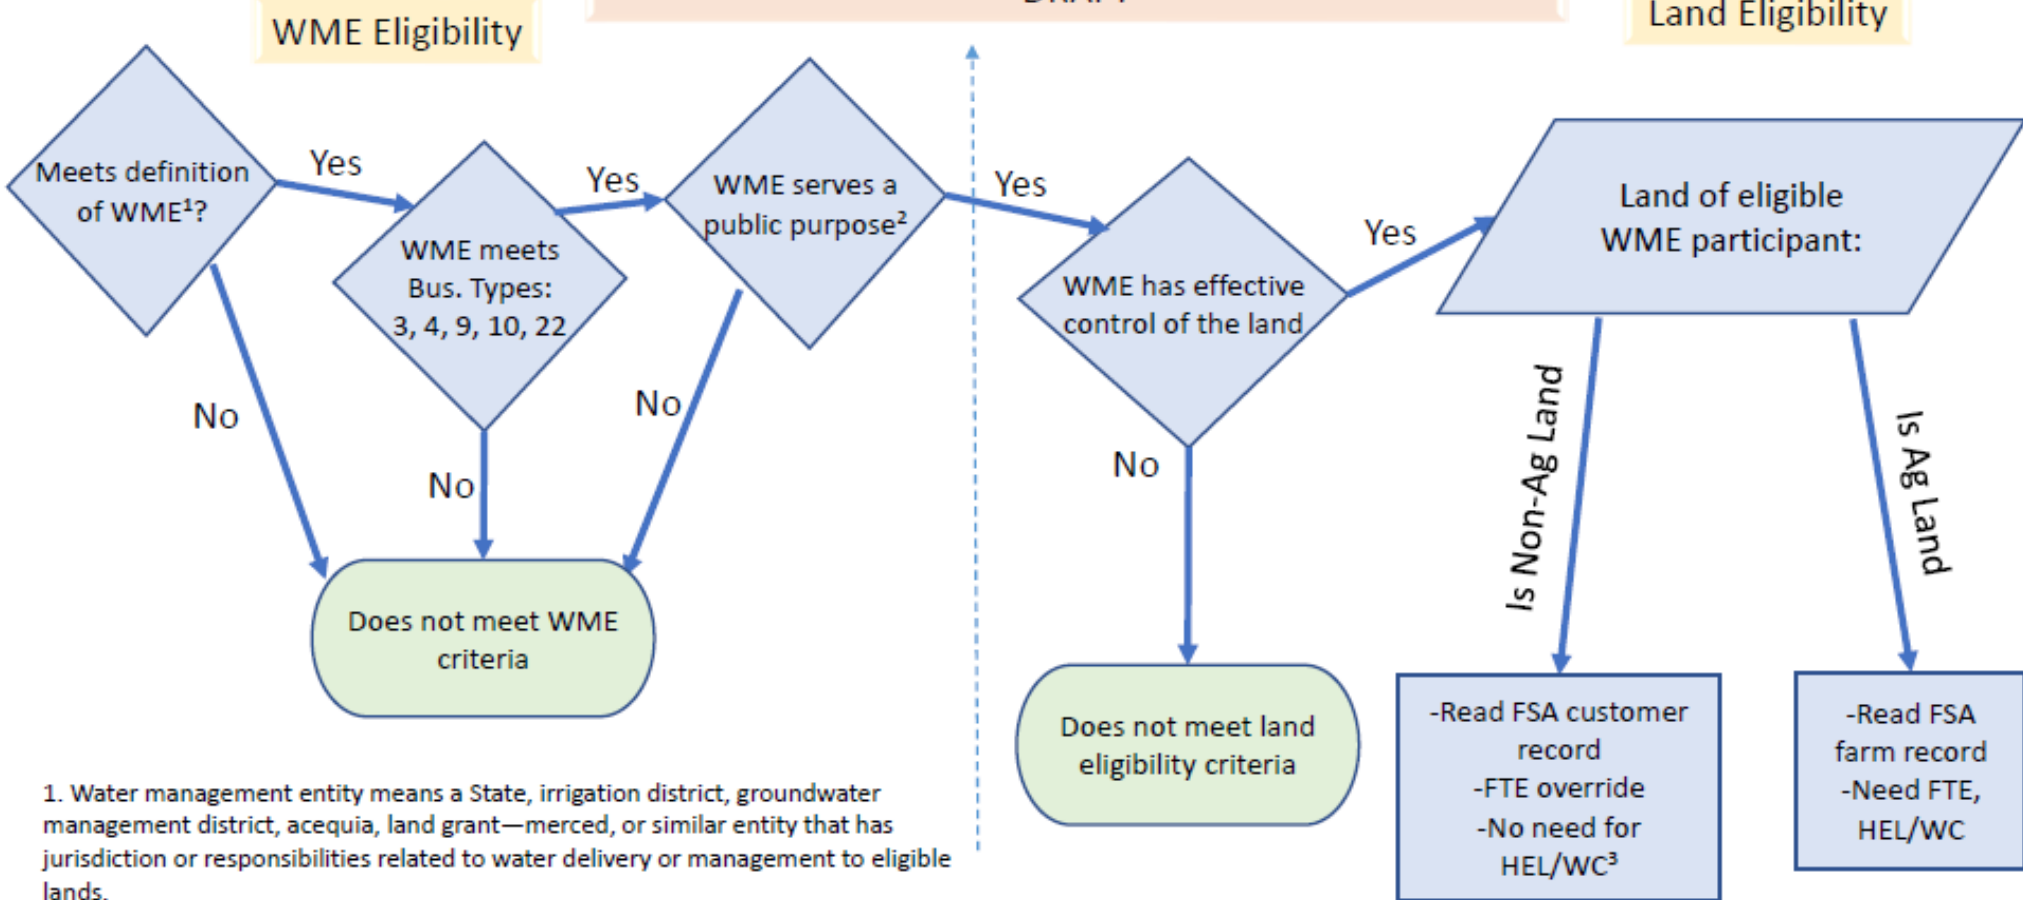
WME Eligibility

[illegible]

Land Eligibility

Meets definition of WME$^1$?

Yes

WME meets Bus. Types: 3, 4, 9, 10, 22

Yes

WME serves a public purpose$^2$

Yes

WME has effective control of the land

Yes

Land of eligible WME participant:

No

No

No

Does not meet WME criteria

No

Does not meet land eligibility criteria

Is Non-Ag Land

Is Ag Land

-Read FSA customer record
-FTE override
-No need for HEL/WC$^3$

-Read FSA farm record
-Need FTE, HEL/WC

1. Water management entity means a State, irrigation district, groundwater management district, acequia, land grant—merced, or similar entity that has jurisdiction or responsibilities related to water delivery or management to eligible lands.